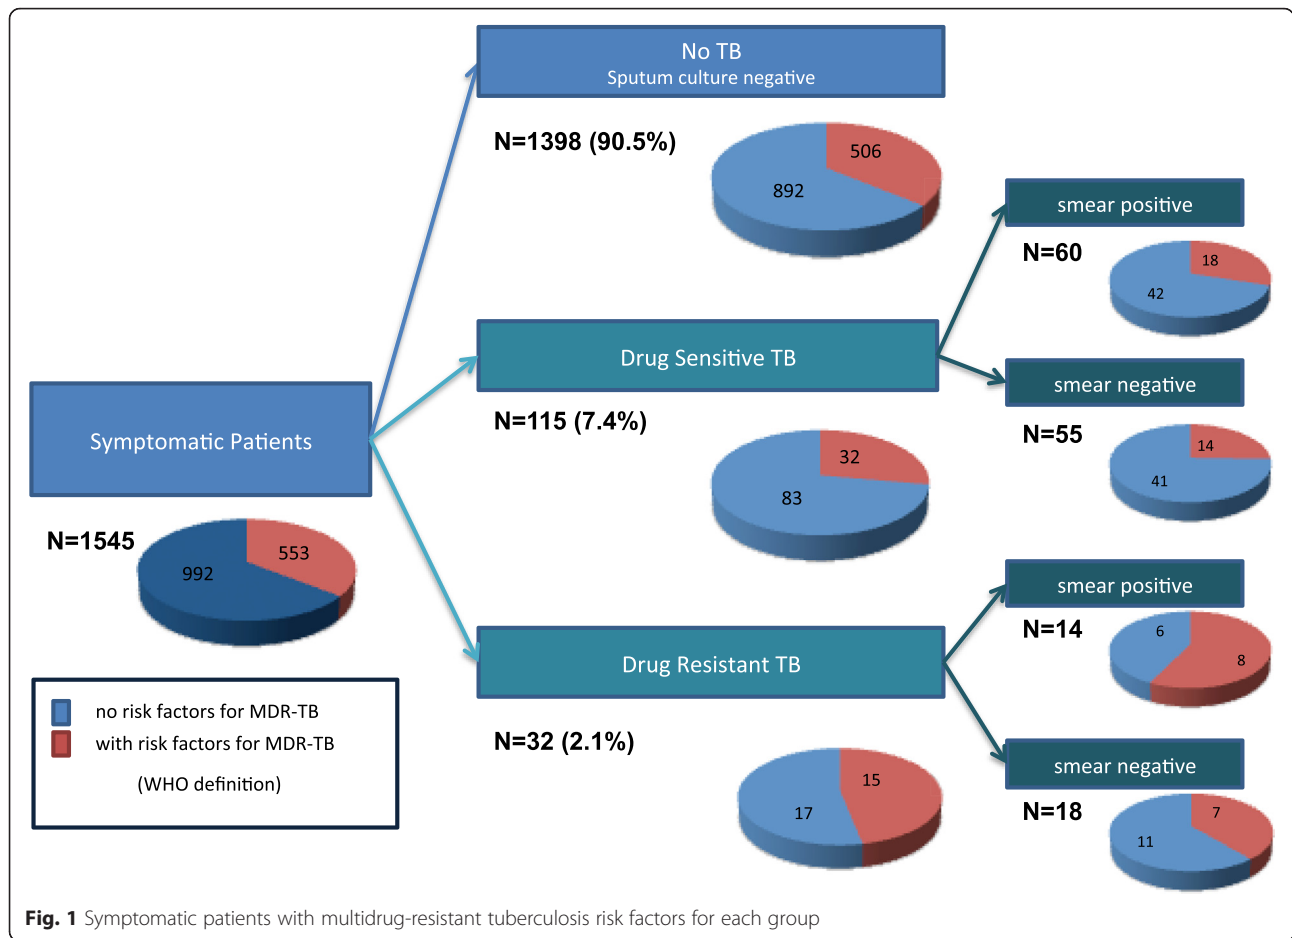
No TB
Sputum culture negative

N=1398 (90.5%)

506
892

smear positive

N=60

18
42

Drug Sensitive TB

smear negative

N=115 (7.4%)

N=55

32
83

14
41

Symptomatic Patients

N=1545

992
553

smear positive

N=14

6
8

Drug Resistant TB

no risk factors for MDR-TB
with risk factors for MDR-TB
(WHO definition)

N=32 (2.1%)

15
17

smear negative

N=18

7
11

**Fig. 1** Symptomatic patients with multidrug-resistant tuberculosis risk factors for each group